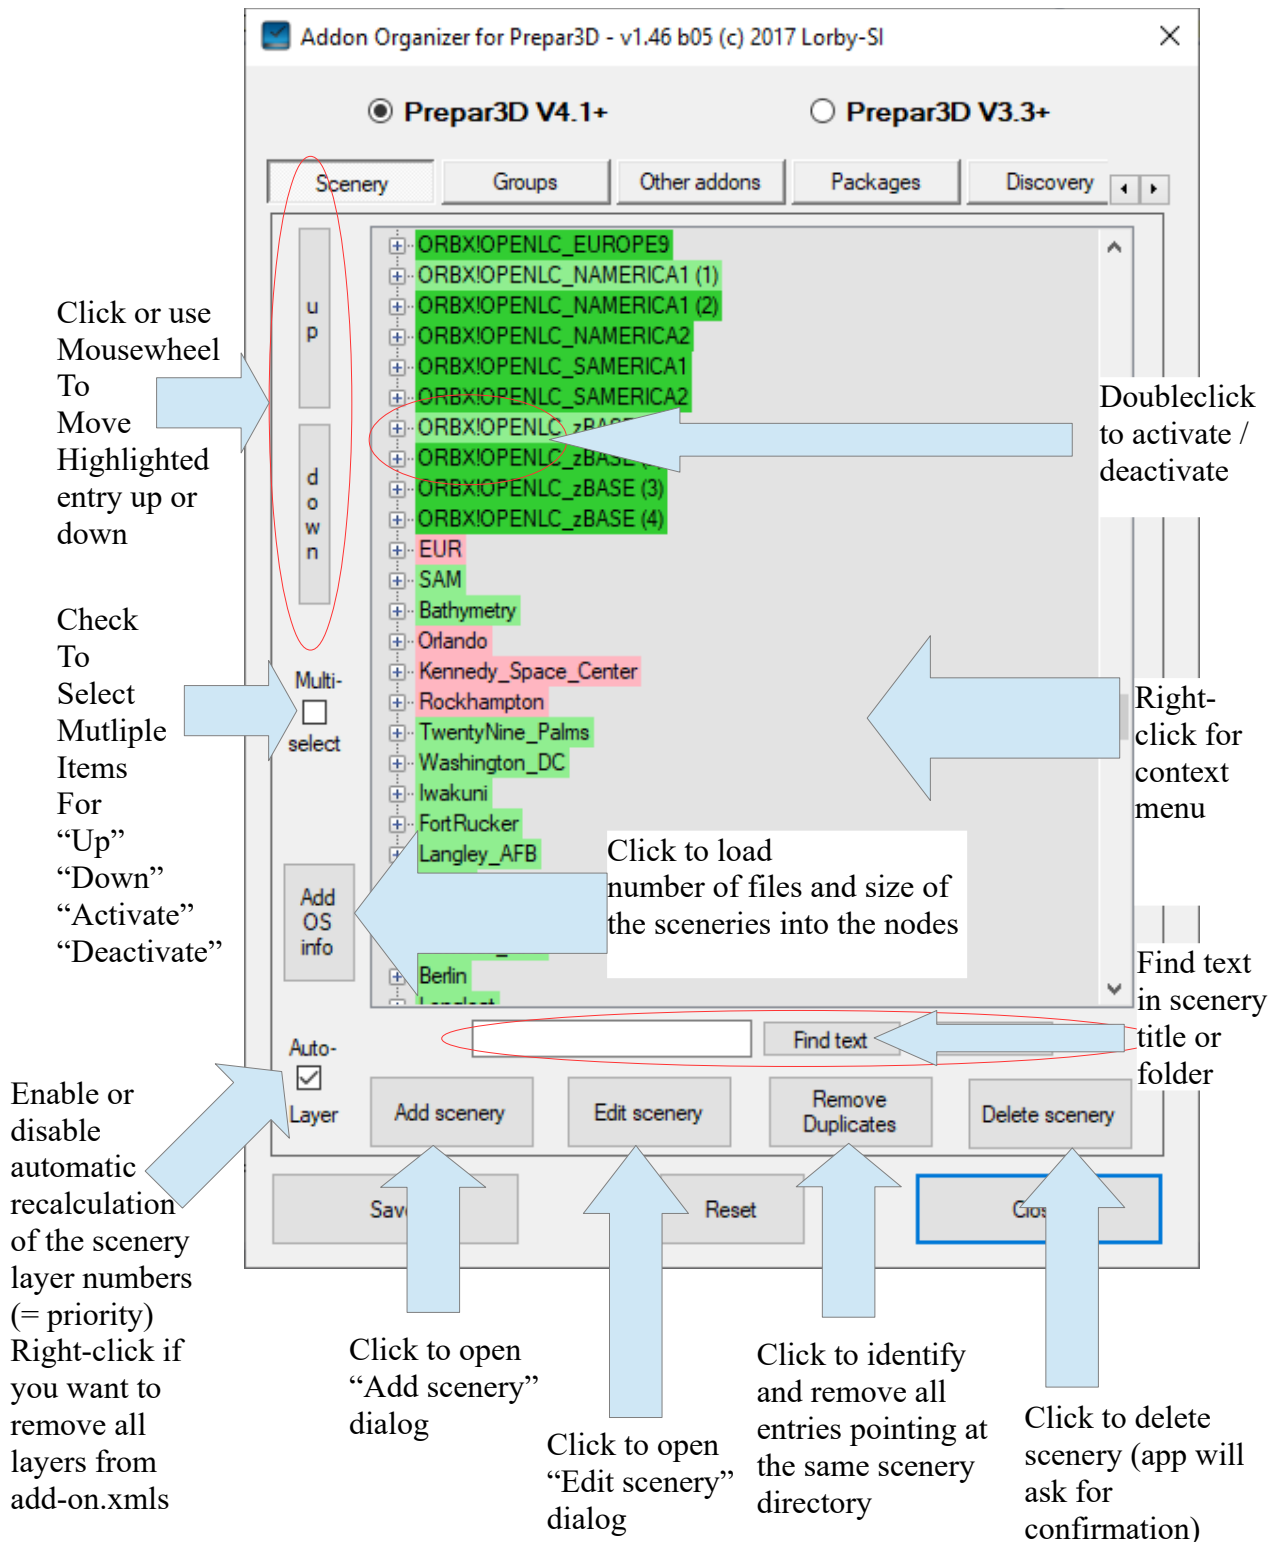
Addon Organizer for Prepar3D - v1.46 b05 (c) 2017 Lorby-SI

Prepar3D V4.1+

Prepar3D V3.3+

Scenery

Groups

Other addons

Packages

Discovery

up

down

Multi-select

Add OS info

Auto-Layer

ORBX!OPENLC_EUROPE9
ORBX!OPENLC_NAMERICA1 (1)
ORBX!OPENLC_NAMERICA1 (2)
ORBX!OPENLC_NAMERICA2
ORBX!OPENLC_SAMERICA1
ORBX!OPENLC_SAMERICA2
ORBX!OPENLC_zBA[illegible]
ORBX!OPENLC_zBAS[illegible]
ORBX!OPENLC_zBASE (3)
ORBX!OPENLC_zBASE (4)
EUR
SAM
Bathymetry
Orlando
Kennedy_Space_Center
Rockhampton
TwentyNine_Palms
Washington_DC
Iwakuni
FortRucker
Langley_AFB
Berlin
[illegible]

Find text

Add scenery

Edit scenery

Remove Duplicates

Delete scenery

Sav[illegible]

Reset

Clo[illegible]

Click or use Mousewheel To Move Highlighted entry up or down

Check To Select Mutliple Items For "Up" "Down" "Activate" "Deactivate"

Enable or disable automatic recalculation of the scenery layer numbers (= priority) Right-click if you want to remove all layers from add-on.xmls

Doubleclick to activate / deactivate

Right-click for context menu

Click to load number of files and size of the sceneries into the nodes

Find text in scenery title or folder

Click to open "Add scenery" dialog

Click to open "Edit scenery" dialog

Click to identify and remove all entries pointing at the same scenery directory

Click to delete scenery (app will ask for confirmation)